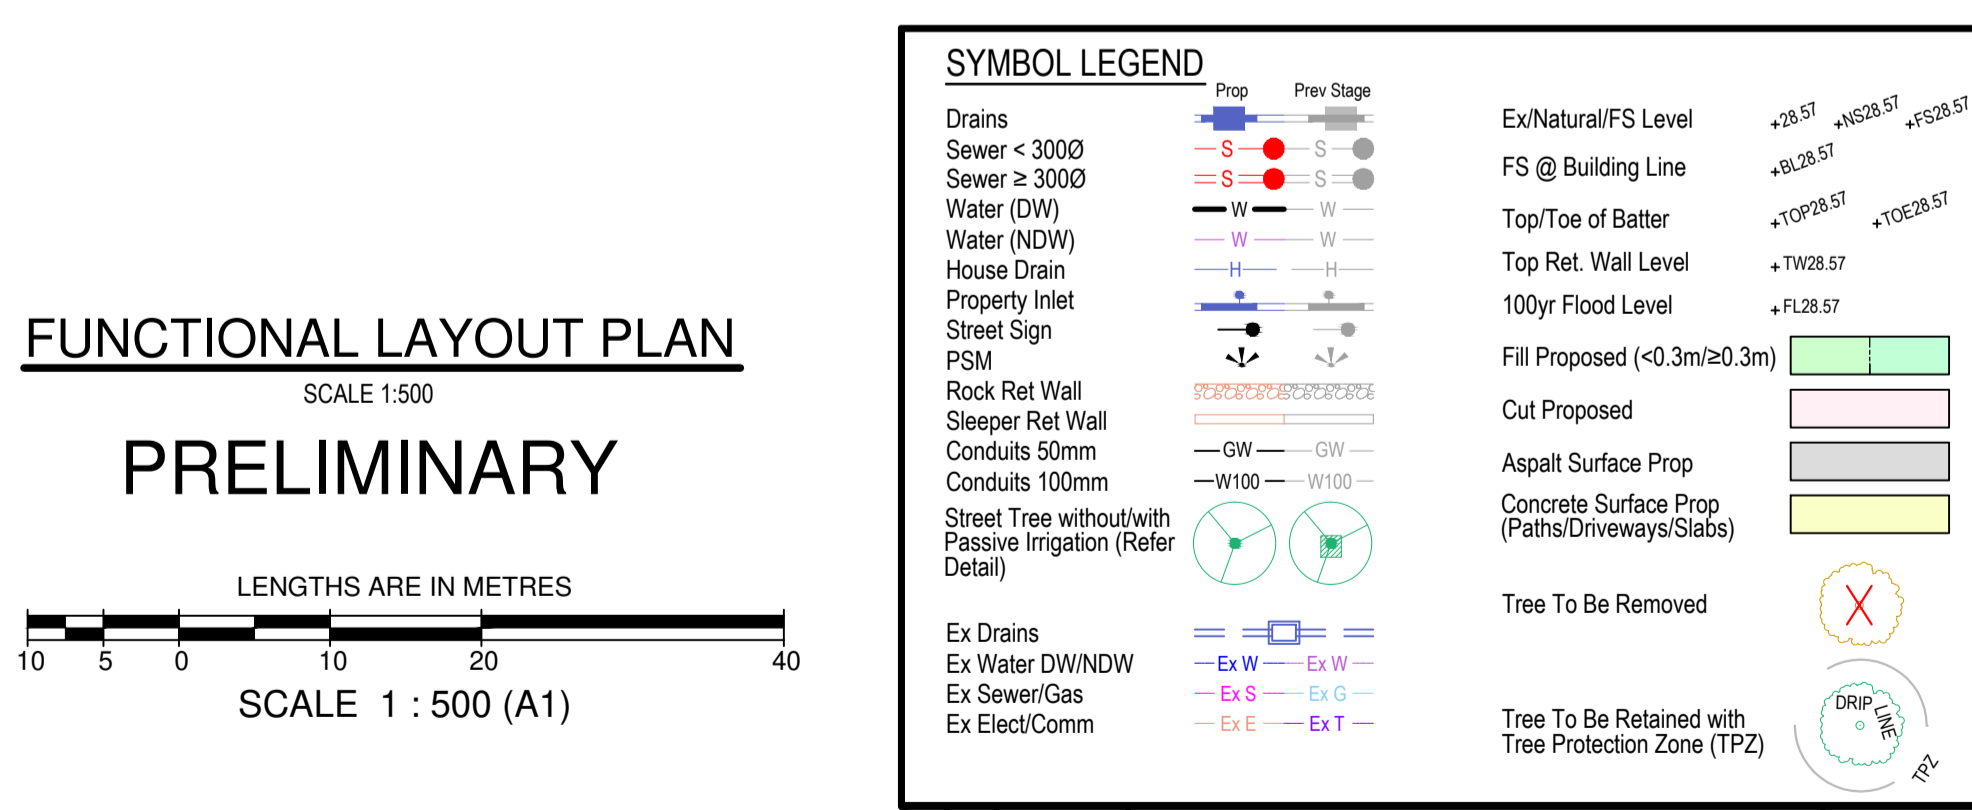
FUNCTIONAL LAYOUT PLAN

SCALE 1:500

PRELIMINARY

LENGTHS ARE IN METRES

10 5 0 10 20 40

SCALE 1 : 500 (A1)

SYMBOL LEGEND

Prop Prev Stage

| | Prop | Prev Stage |
|---|---|---|
| Drains | | |
| Sewer < 300Ø | S | S |
| Sewer ≥ 300Ø | S | S |
| Water (DW) | W | W |
| Water (NDW) | W | W |
| House Drain | H | H |
| Property Inlet | | |
| Street Sign | | |
| PSM | | |
| Rock Ret Wall | | |
| Sleeper Ret Wall | | |
| Conduits 50mm | GW | GW |
| Conduits 100mm | W100 | W100 |
| Street Tree without/with Passive Irrigation (Refer Detail) | | |
| Ex Drains | | |
| Ex Water DW/NDW | Ex W | Ex W |
| Ex Sewer/Gas | Ex S | Ex G |
| Ex Elect/Comm | Ex E | Ex T |

Ex/Natural/FS Level +28.57 +NS28.57 +FS28.57
FS @ Building Line +BL28.57
Top/Toe of Batter +TOP28.57 +TOE28.57
Top Ret. Wall Level +TW28.57
100yr Flood Level +FL28.57
Fill Proposed (<0.3m/≥0.3m)
Cut Proposed
Aspalt Surface Prop
Concrete Surface Prop (Paths/Driveways/Slabs)
Tree To Be Removed
Tree To Be Retained with Tree Protection Zone (TPZ)
DRIP LINE
TPZ